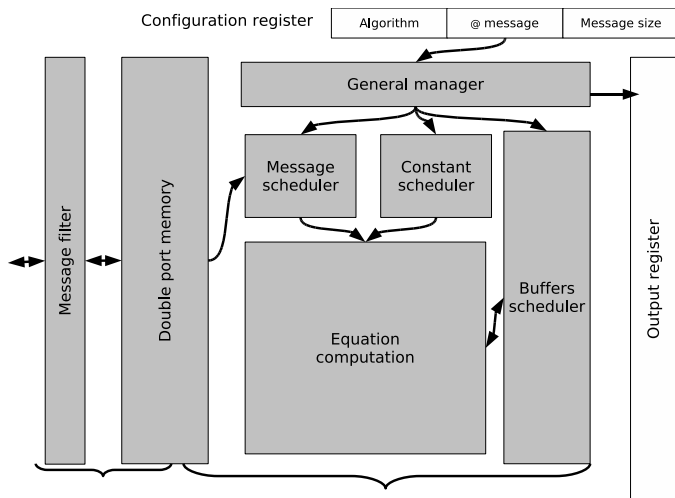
Configuration register

| Algorithm | @ message | Message size |
|---|---|---|

General manager

Message filter

Double port memory

Message scheduler

Constant scheduler

Buffers scheduler

Equation computation

Output register